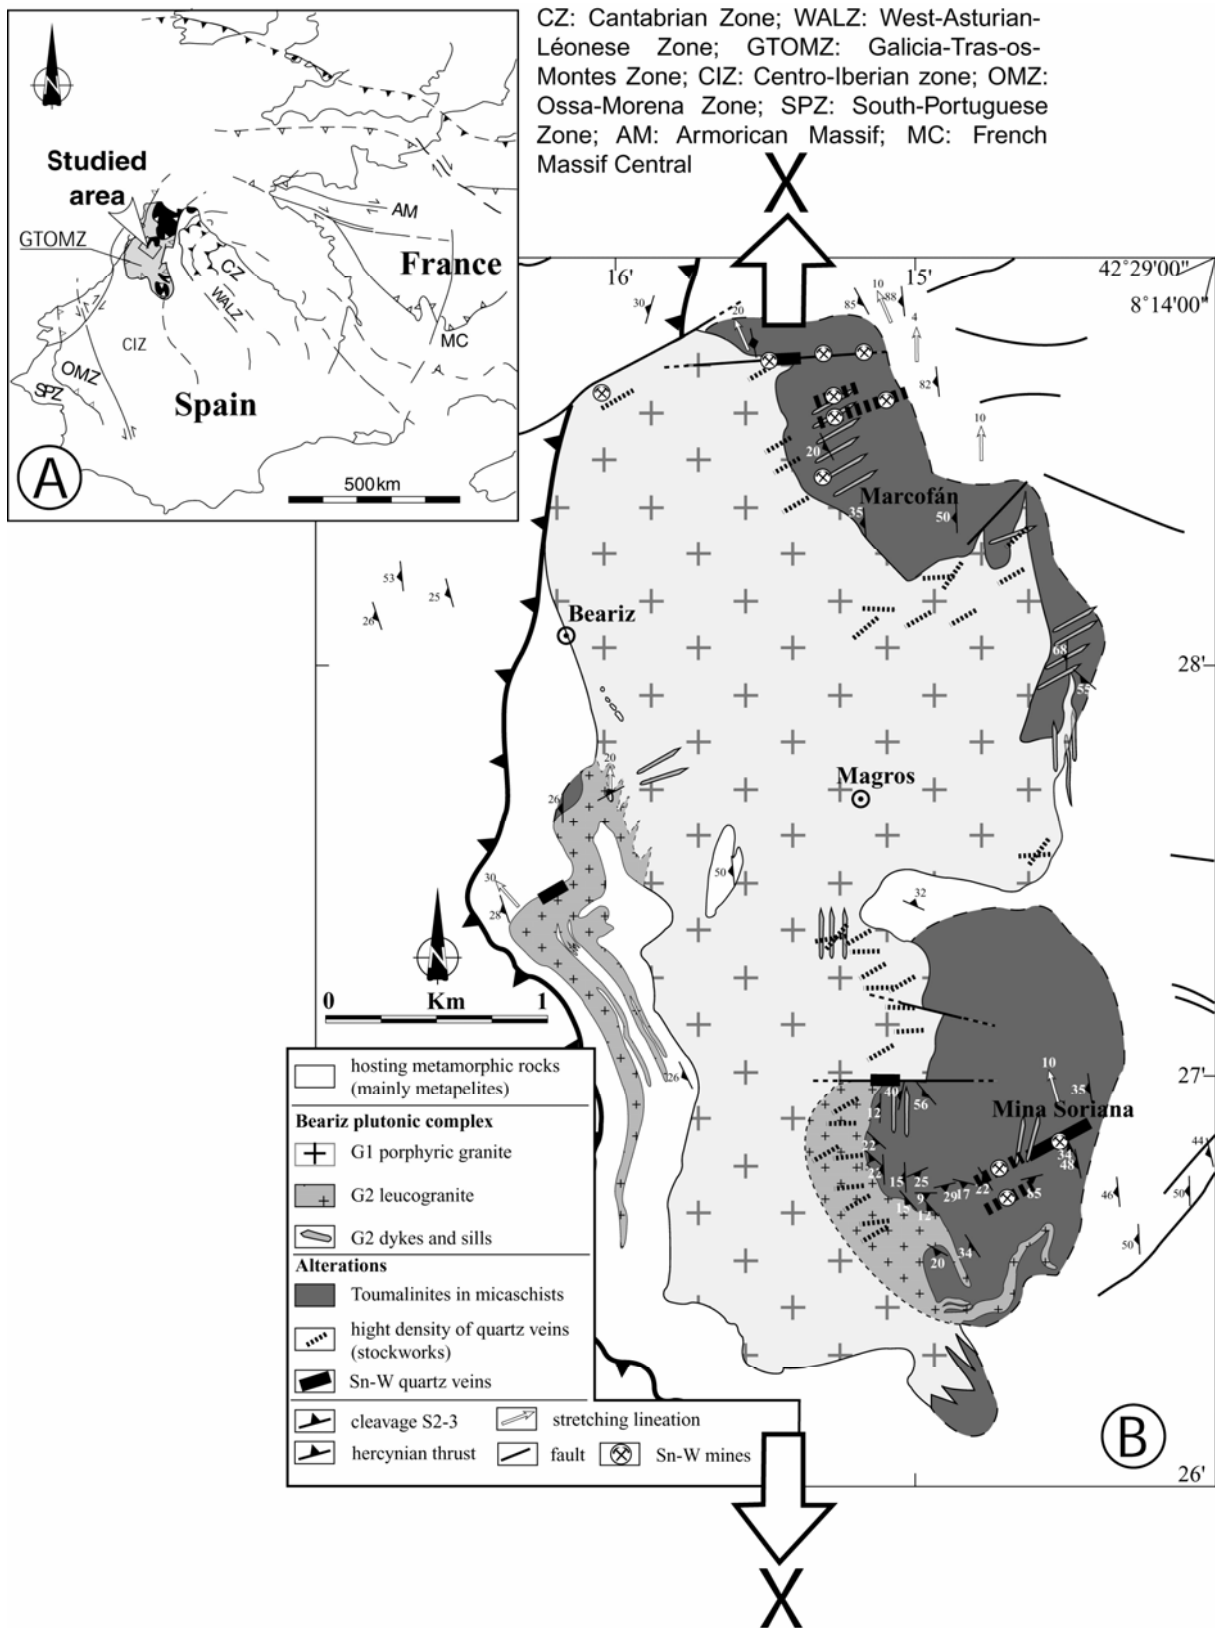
CZ: Cantabrian Zone; WALZ: West-Asturian-Léonese Zone; GTOMZ: Galicia-Tras-os-Montes Zone; CIZ: Centro-Iberian zone; OMZ: Ossa-Morena Zone; SPZ: South-Portuguese Zone; AM: Armorican Massif; MC: French Massif Central

Studied area
GTOMZ
CZ
WALZ
AM
France
MC
CIZ
OMZ
SPZ
Spain
A
500km

X

16'
15'
42°29'00"
8°14'00"
30
20
10
85
88
4
82
10
20
Marcofán
35
50
53
25
26
Beariz
28'
68
55
20
26
Magros
50
30
28
32
0
Km
1
10
35
27'
40
56
12
Mina Soriana
22
22
15
25
9
29
17
22
34
48
15
12
85
44
46
50
50
20
34
26

hosting metamorphic rocks (mainly metapelites)
Beariz plutonic complex
G1 porphyric granite
G2 leucogranite
G2 dykes and sills
Alterations
Toumalinites in micaschists
hight density of quartz veins (stockworks)
Sn-W quartz veins
cleavage S2-3
stretching lineation
hercynian thrust
fault
Sn-W mines

B
26'

X